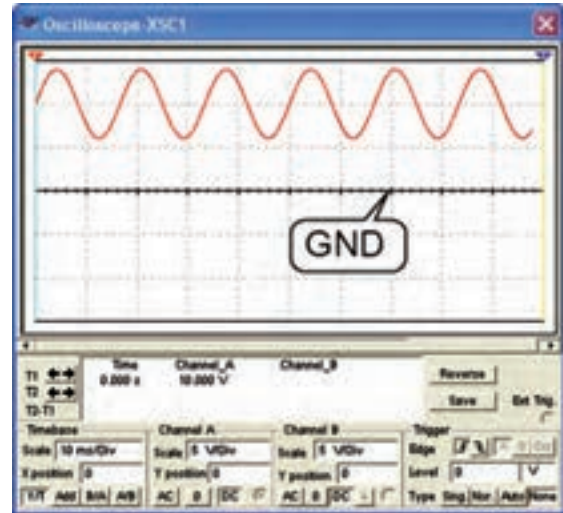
Oscilloscope-XSC1

GND

T1
T2
T2-T1

Time
0.000 s

Channel_A
10.000 V

Channel_B

Reverse

Save

Ext Trig.

Timebase
Scale 10 ms/Div
X position 0
Y/T Add B/A A/B

Channel A
Scale 5 V/Div
Y position 0
AC 0 DC

Channel B
Scale 5 V/Div
Y position 0
AC 0 DC

Trigger
Edge
Level 0 V
Type Sing. Nor. Auto None